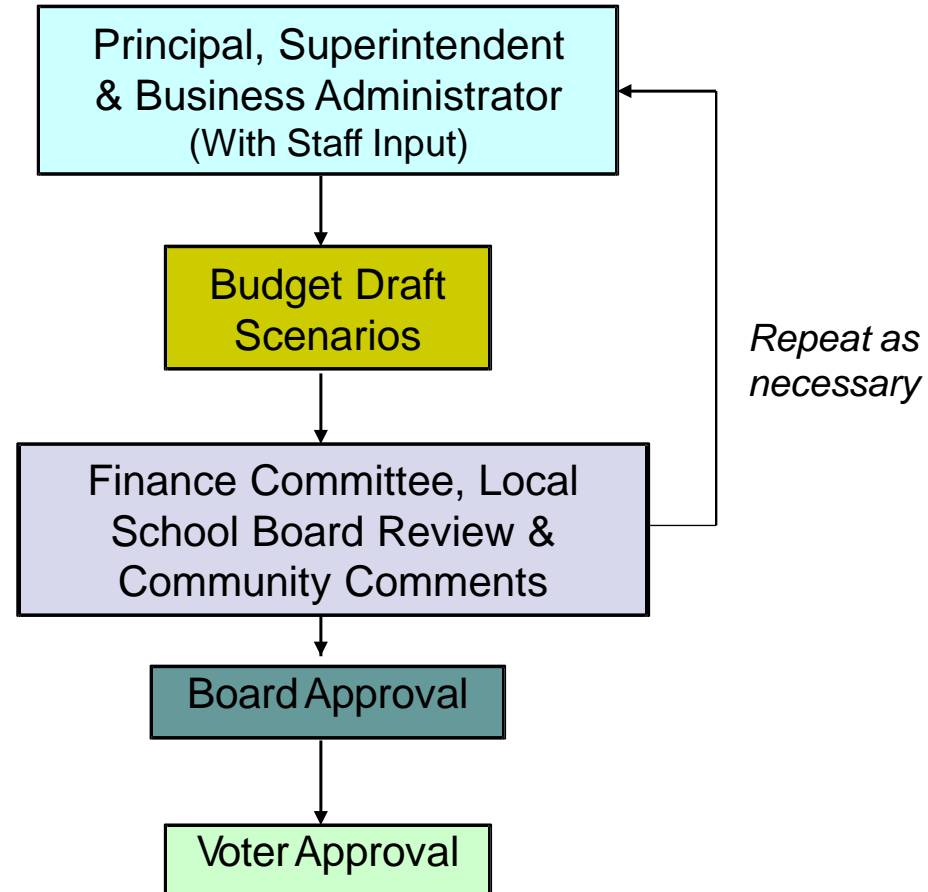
Principal, Superintendent & Business Administrator
(With Staff Input)

Budget Draft Scenarios

Repeat as necessary

Finance Committee, Local School Board Review & Community Comments

Board Approval

Voter Approval